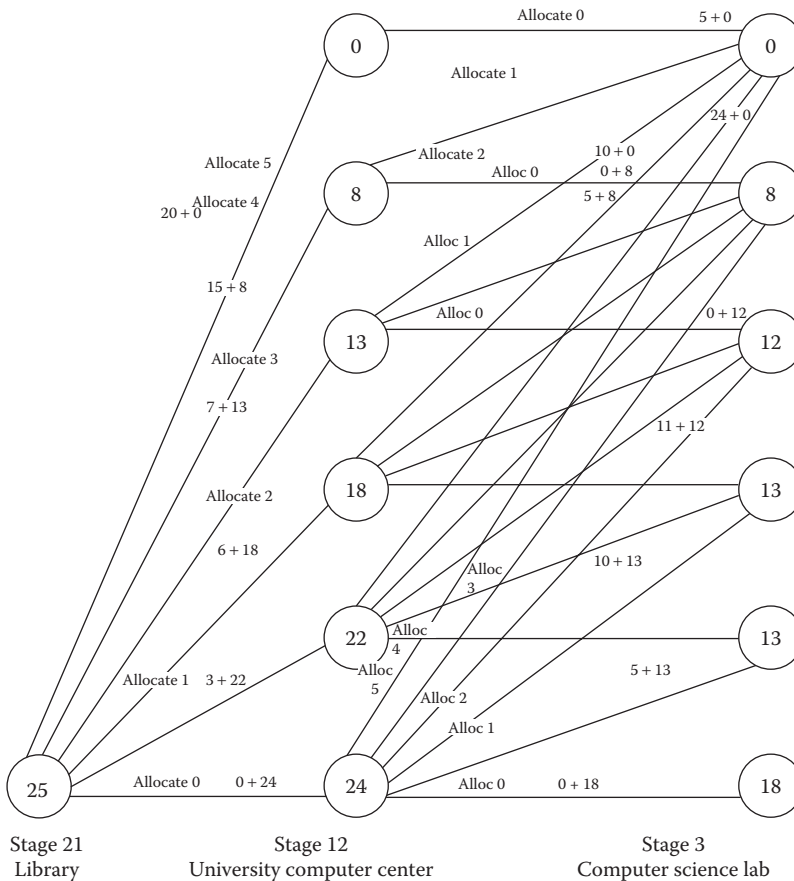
Allocate 0
5 + 0
0
0
Allocate 1
Allocate 5
Allocate 2
10 + 0
24 + 0
Allocate 4
20 + 0
Alloc 0
0 + 8
8
8
5 + 8
Alloc 1
15 + 8
Alloc 0
0 + 12
13
12
Allocate 3
7 + 13
11 + 12
Allocate 2
18
13
6 + 18
Alloc
3
10 + 13
22
Alloc
4
13
Alloc
5
Allocate 1
3 + 22
5 + 13
Alloc 2
Alloc 1
25
Allocate 0
0 + 24
24
Alloc 0
0 + 18
18

Stage 21
Library

Stage 12
University computer center

Stage 3
Computer science lab